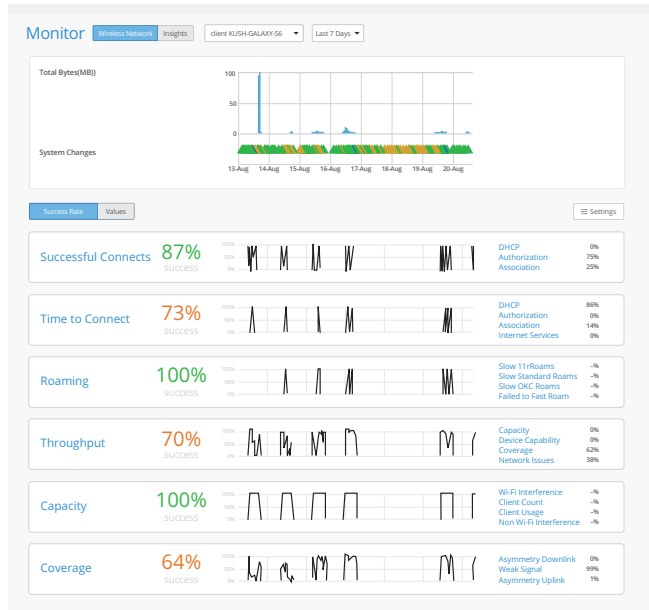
Monitor Wireless Network Insights client KUSH-GALAXY-S6 Last 7 Days

Total Bytes(MB)

100
50
0

System Changes

13-Aug 14-Aug 15-Aug 16-Aug 17-Aug 18-Aug 19-Aug 20-Aug

Success Rate Values Settings

Successful Connects 87% success 100% 50% 0%
DHCP 0%
Authorization 75%
Association 25%

Time to Connect 73% success 100% 50% 0%
DHCP 86%
Authorization 0%
Association 14%
Internet Services 0%

Roaming 100% success 100% 50% 0%
Slow 11rRoams -%
Slow Standard Roams -%
Slow OKC Roams -%
Failed to Fast Roam -%

Throughput 70% success 100% 50% 0%
Capacity 0%
Device Capability 0%
Coverage 62%
Network Issues 38%

Capacity 100% success 100% 50% 0%
Wi-Fi Interference -%
Client Count -%
Client Usage -%
Non Wi-Fi Interference -%

Coverage 64% success 100% 50% 0%
Asymmetry Downlink 0%
Weak Signal 99%
Asymmetry Uplink 1%